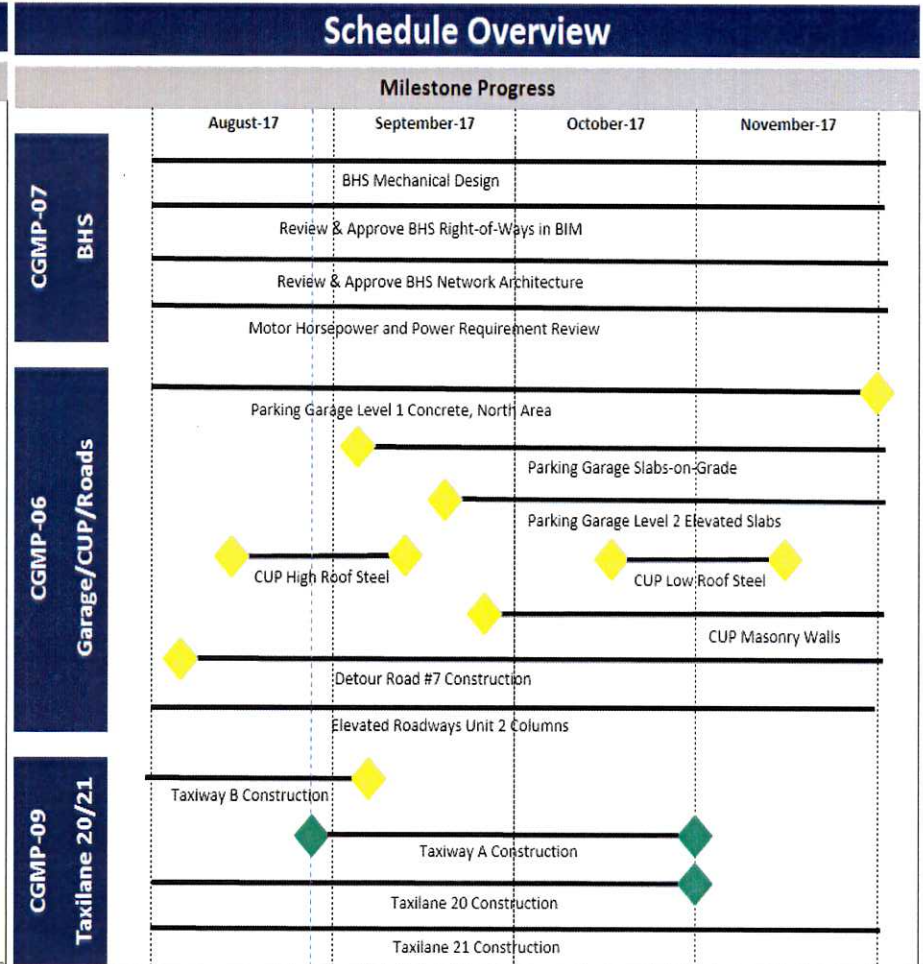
Schedule Overview

Milestone Progress

August-17 September-17 October-17 November-17

CGMP-07 BHS

BHS Mechanical Design

Review & Approve BHS Right-of-Ways in BIM

Review & Approve BHS Network Architecture

Motor Horsepower and Power Requirement Review

CGMP-06 Garage/CUP/Roads

Parking Garage Level 1 Concrete, North Area

Parking Garage Slabs-on-Grade

Parking Garage Level 2 Elevated Slabs

CUP High Roof Steel

CUP Low Roof Steel

CUP Masonry Walls

Detour Road #7 Construction

Elevated Roadways Unit 2 Columns

CGMP-09 Taxilane 20/21

Taxiway B Construction

Taxiway A Construction

Taxilane 20 Construction

Taxilane 21 Construction